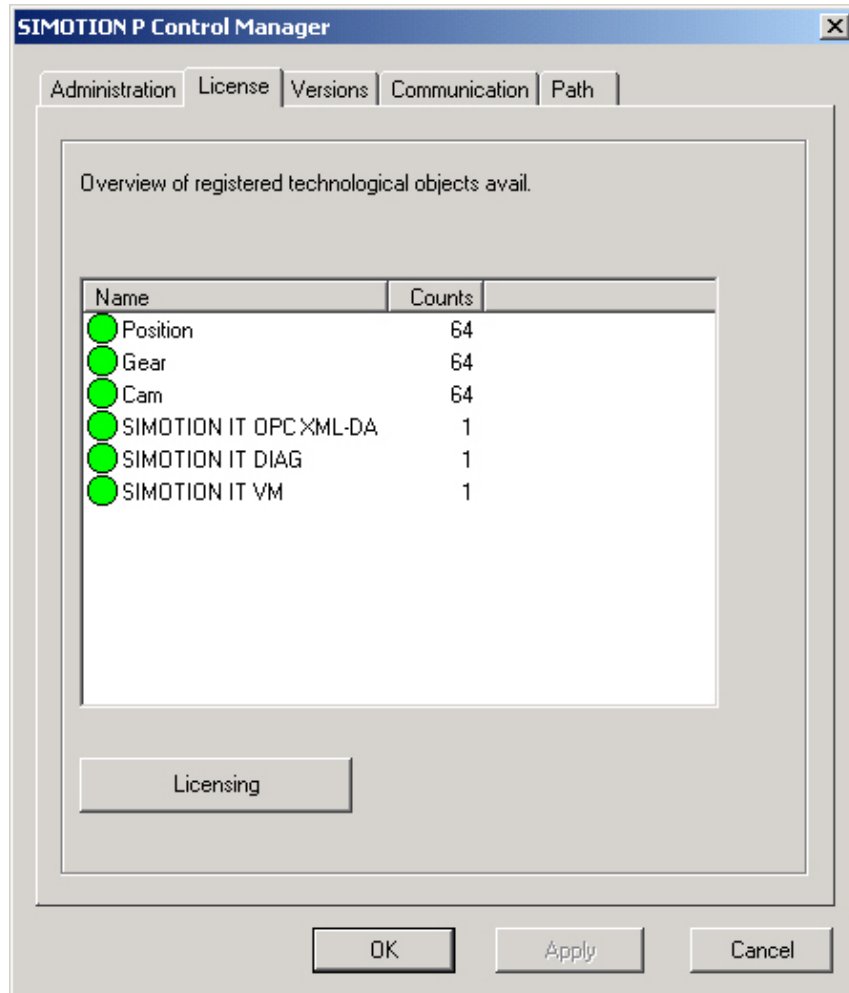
SIMOTION P Control Manager

Administration | License | Versions | Communication | Path

Overview of registered technological objects avail.

| Name | Counts |
|---|---|
| Position | 64 |
| Gear | 64 |
| Cam | 64 |
| SIMOTION IT OPC XML-DA | 1 |
| SIMOTION IT DIAG | 1 |
| SIMOTION IT VM | 1 |

Licensing

OK | Apply | Cancel